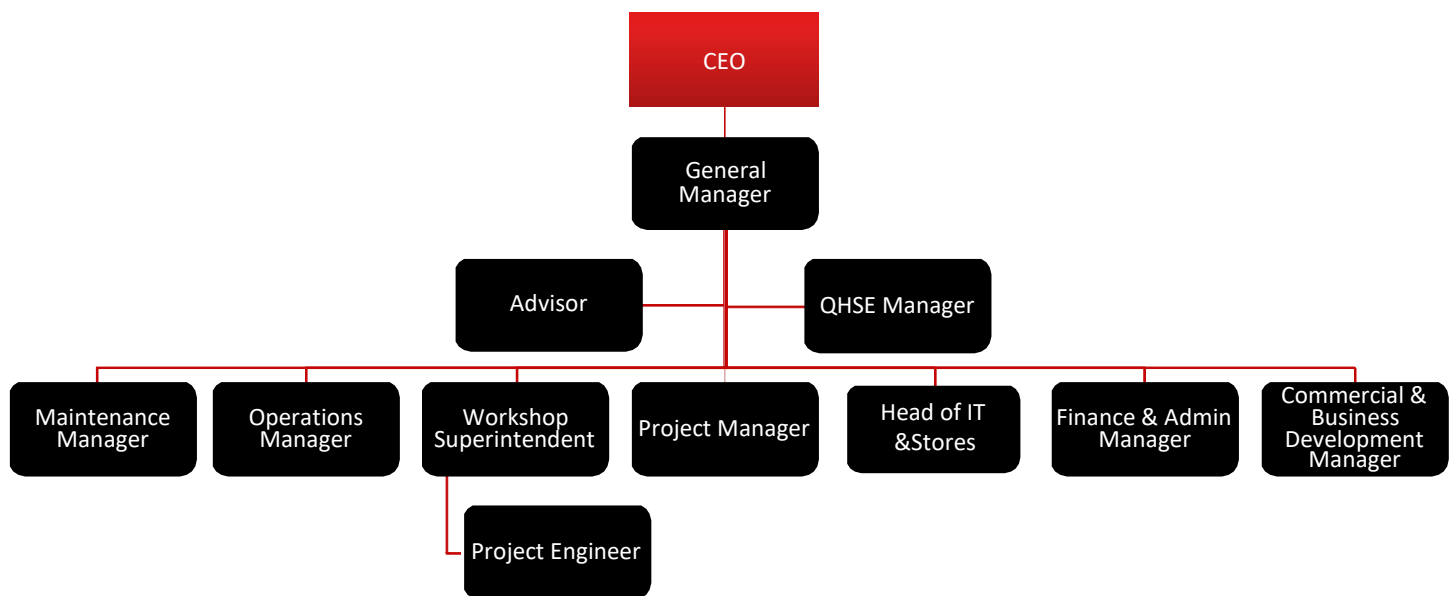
CEO

General Manager

Advisor

QHSE Manager

Maintenance Manager

Operations Manager

Workshop Superintendent

Project Engineer

Project Manager

Head of IT &Stores

Finance & Admin Manager

Commercial & Business Development Manager